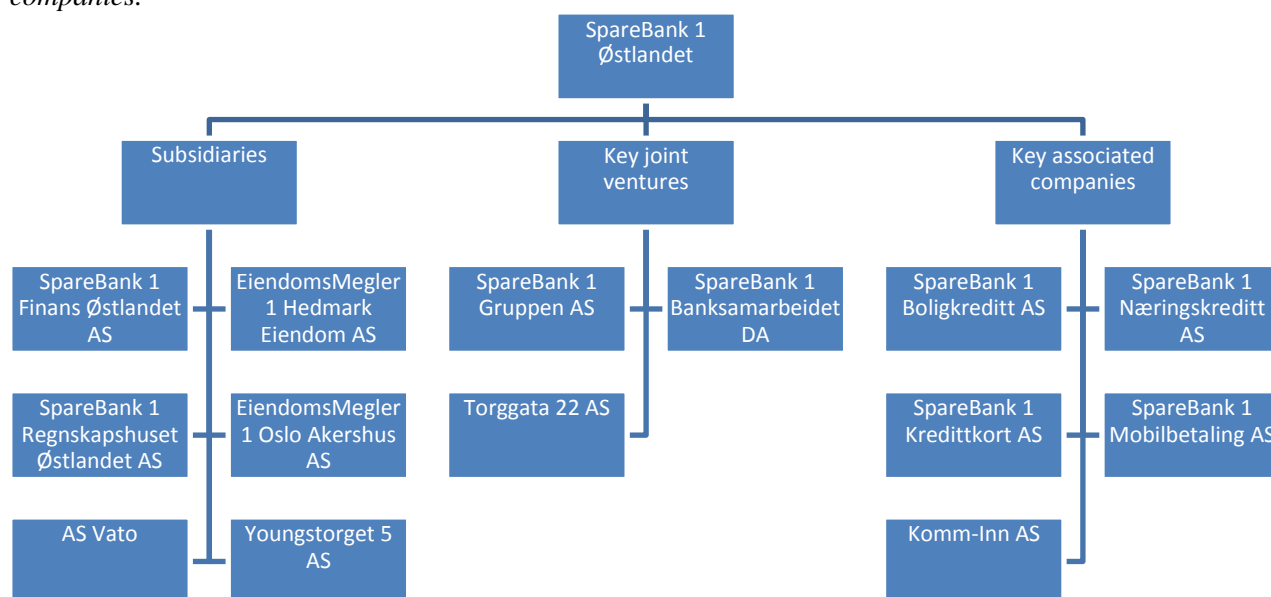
companies:

SpareBank 1 Østlandet

Subsidiaries

Key joint ventures

Key associated companies

SpareBank 1 Finans Østlandet AS

EiendomsMegler 1 Hedmark Eiendom AS

SpareBank 1 Regnskapshuset Østlandet AS

EiendomsMegler 1 Oslo Akershus AS

AS Vato

Youngstorget 5 AS

SpareBank 1 Gruppen AS

SpareBank 1 Banksamarbeidet DA

Torggata 22 AS

SpareBank 1 Boligkreditt AS

SpareBank 1 Næringskreditt AS

SpareBank 1 Kredittkort AS

SpareBank 1 Mobilbetaling AS

Komm-Inn AS